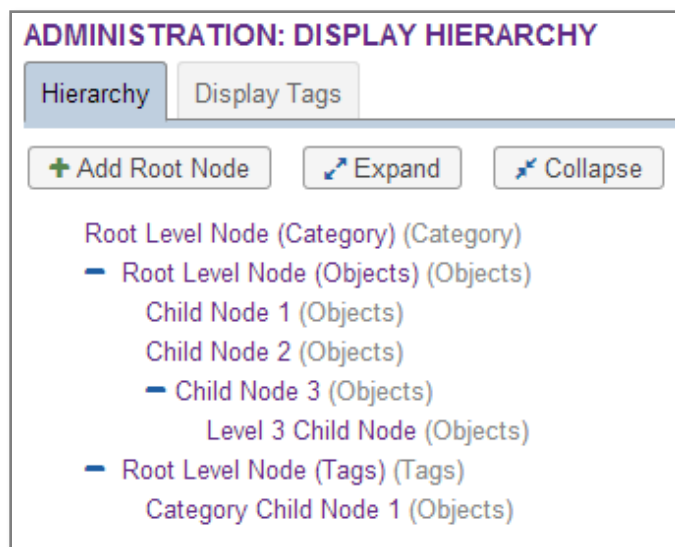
ADMINISTRATION: DISPLAY HIERARCHY

Hierarchy | Display Tags

+ Add Root Node | Expand | Collapse

Root Level Node (Category) (Category)
– Root Level Node (Objects) (Objects)
Child Node 1 (Objects)
Child Node 2 (Objects)
– Child Node 3 (Objects)
Level 3 Child Node (Objects)
– Root Level Node (Tags) (Tags)
Category Child Node 1 (Objects)